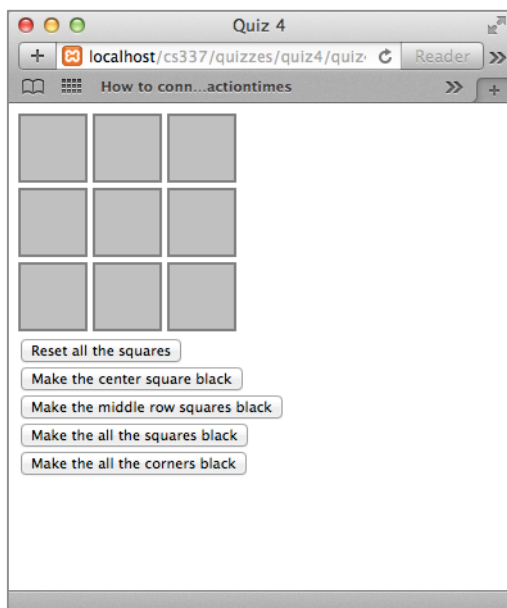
Quiz 4

+ localhost/cs337/quizzes/quiz4/quiz Reader »

How to conn...actiontimes »

Reset all the squares

Make the center square black

Make the middle row squares black

Make the all the squares black

Make the all the corners black